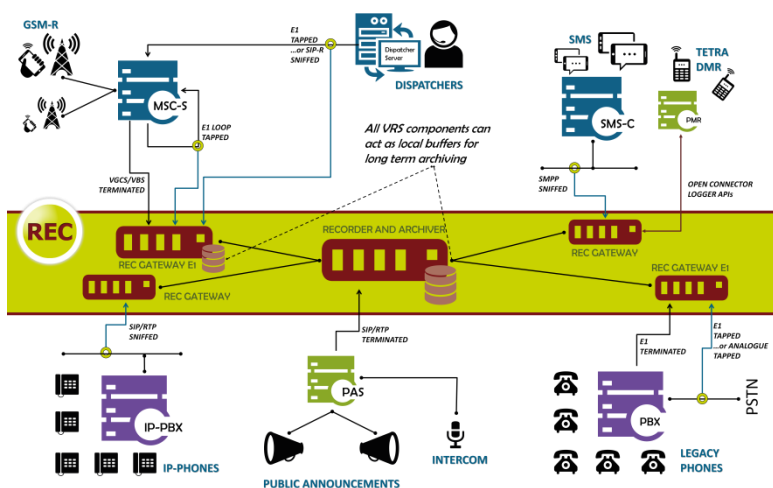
GSM-R

MSC-S

E1 TAPPED ...or SIP-R SNIFFED

Dispatcher Server

DISPATCHERS

SMS

TETRA DMR

SMS-C

PMR

E1 LOOP TAPPED

All VRS components can act as local buffers for long term archiving

VGCS/VBS TERMINATED

SMPP SNIFFED

OPEN CONNECTOR LOGGER APIs

REC

REC GATEWAY E1

RECORDER AND ARCHIVER

REC GATEWAY

REC GATEWAY

REC GATEWAY E1

SIP/RTP SNIFFED

SIP/RTP TERMINATED

E1 TERMINATED

E1 TAPPED ...or ANALOGUE TAPPED

IP-PBX

PAS

PBX

PSTN

IP-PHONES

INTERCOM

PUBLIC ANNOUNCEMENTS

LEGACY PHONES